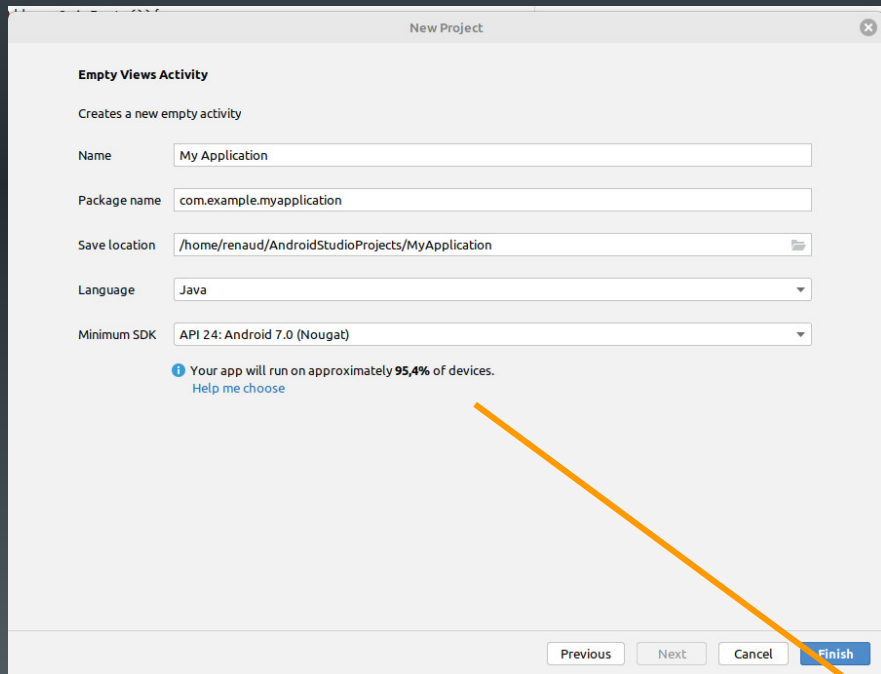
New Project

Empty Views Activity

Creates a new empty activity

Name
My Application

Package name
com.example.myapplication

Save location
/home/renaud/AndroidStudioProjects/MyApplication

Language
Java

Minimum SDK
API 24: Android 7.0 (Nougat)

Your app will run on approximately 95,4% of devices.
Help me choose

Previous
Next
Cancel
Finish